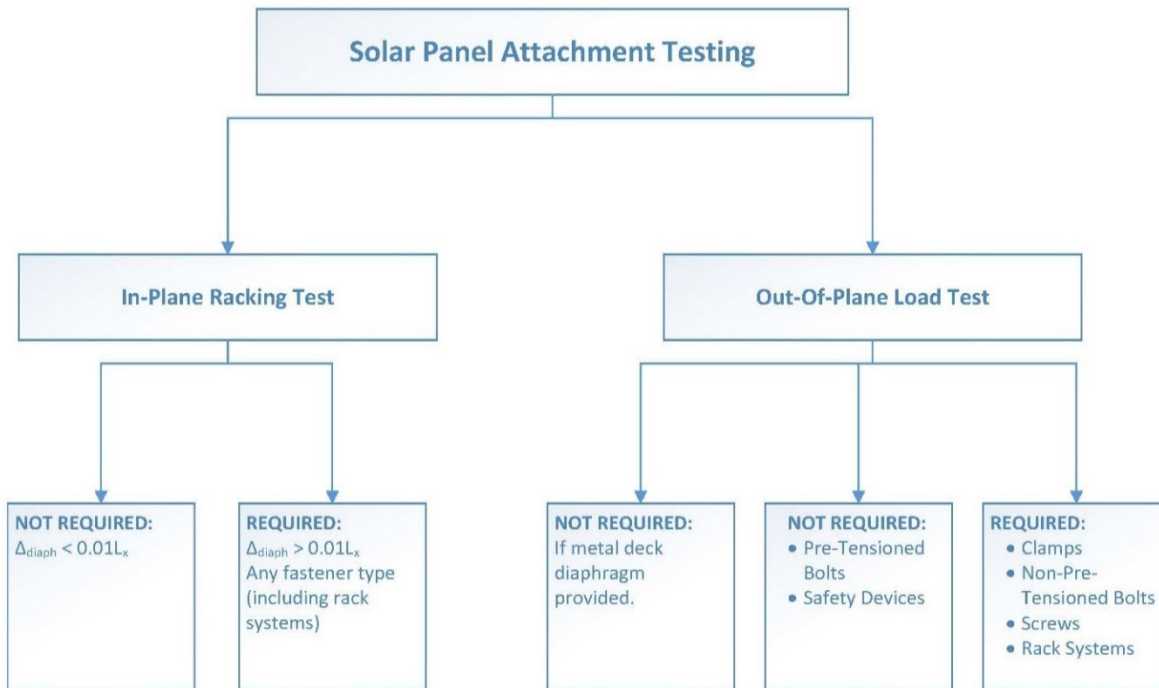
Solar Panel Attachment Testing

In-Plane Racking Test

Out-Of-Plane Load Test

NOT REQUIRED:
$\Delta_{diaph} < 0.01L_x$

REQUIRED:
$\Delta_{diaph} > 0.01L_x$
Any fastener type (including rack systems)

NOT REQUIRED:
If metal deck diaphragm provided.

NOT REQUIRED:
• Pre-Tensioned Bolts
• Safety Devices

REQUIRED:
• Clamps
• Non-Pre-Tensioned Bolts
• Screws
• Rack Systems